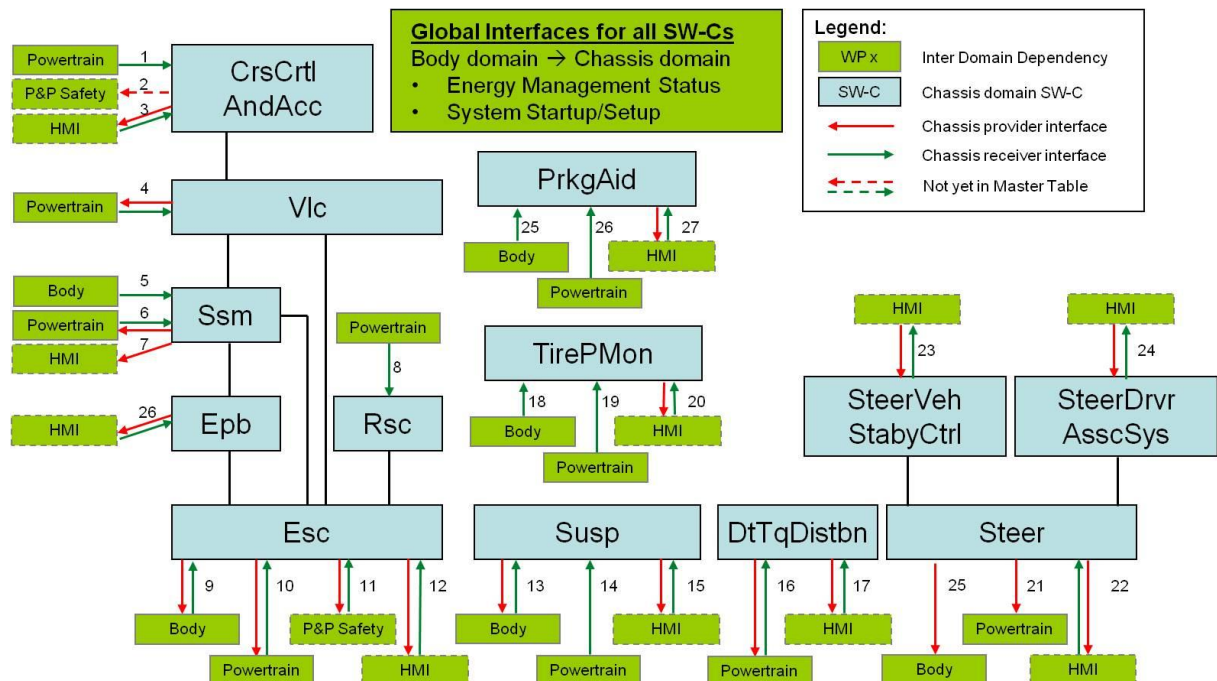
Global Interfaces for all SW-Cs
Body domain → Chassis domain
• Energy Management Status
• System Startup/Setup

Legend:
WP x Inter Domain Dependency
SW-C Chassis domain SW-C
Chassis provider interface
Chassis receiver interface
Not yet in Master Table

Powertrain 1
P&P Safety 2
HMI 3
CrsCrtl AndAcc

Powertrain 4
Vlc

Body 5
Powertrain 6
HMI 7
Ssm

Powertrain 8
Rsc

HMI 26
Epb

PrkgAid
25 Body
26 Powertrain
27 HMI

TirePMon
18 Body
19 Powertrain
20 HMI

HMI 23
SteerVeh StabyCtrl

HMI 24
SteerDrvr AsscSys

Esc
9 Body
10 Powertrain
11 P&P Safety
12 HMI

Susp
13 Body
14 Powertrain
15 HMI

DtTqDistbn
16 Powertrain
17 HMI

Steer
25 Body
21 Powertrain
22 HMI